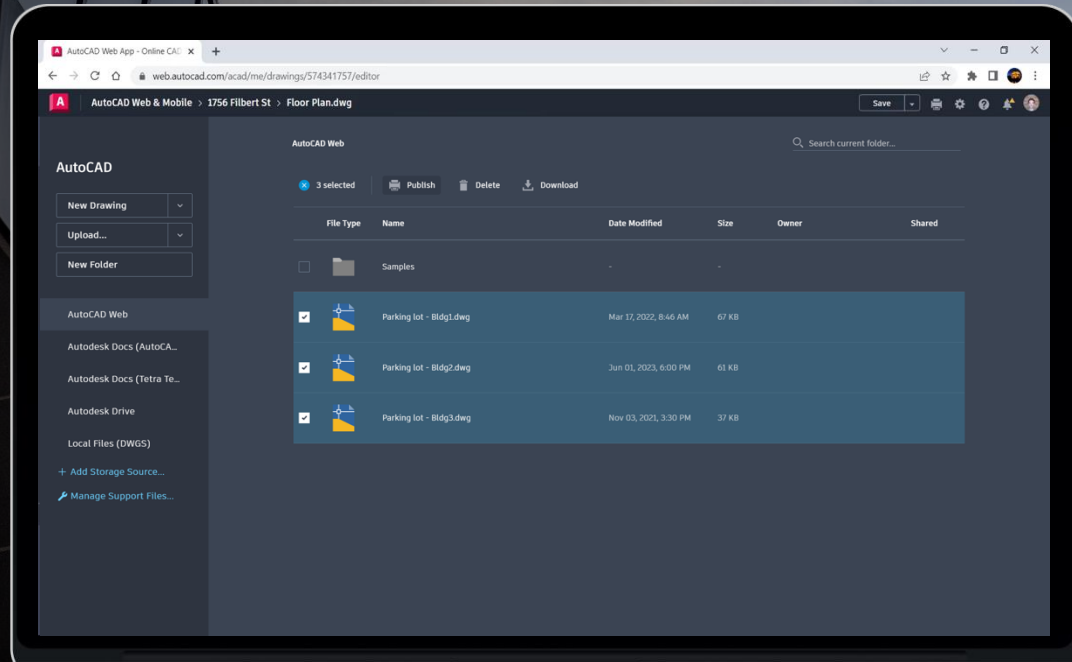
AutoCAD Web App - Online CAD ×
+
web.autocad.com/acad/me/drawings/574341757/editor
A
AutoCAD Web & Mobile > 1756 Filbert St > Floor Plan.dwg
Save

AutoCAD
New Drawing
Upload...
New Folder
AutoCAD Web
Autodesk Docs (AutoCA...
Autodesk Docs (Tetra Te...
Autodesk Drive
Local Files (DWGS)
+ Add Storage Source...
Manage Support Files...

AutoCAD Web
Search current folder...
3 selected
Publish
Delete
Download

| File Type | Name | Date Modified | Size | Owner | Shared |
|---|---|---|---|---|---|
| | Samples | - | - | | |
| | Parking lot - Bldg1.dwg | Mar 17, 2022, 8:46 AM | 67 KB | | |
| | Parking lot - Bldg2.dwg | Jun 01, 2023, 6:00 PM | 61 KB | | |
| | Parking lot - Bldg3.dwg | Nov 03, 2021, 3:30 PM | 37 KB | | |